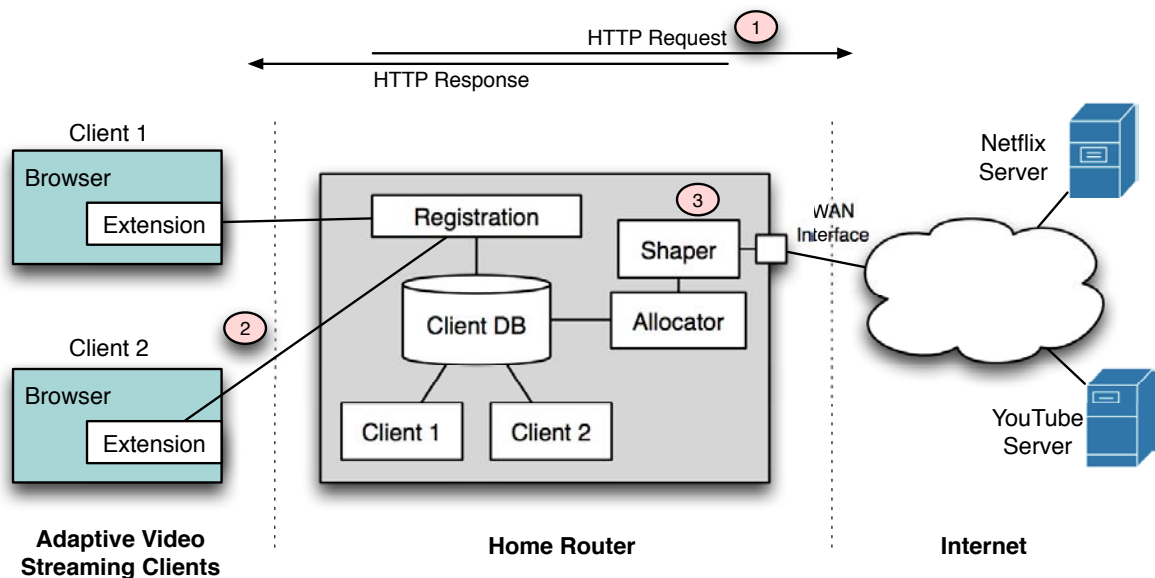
HTTP Request 1
HTTP Response

Client 1
Browser
Extension

Client 2
Browser
Extension

2

Registration
3
Shaper
Client DB
Allocator
Client 1
Client 2

WAN Interface

Netflix Server

YouTube Server

Adaptive Video Streaming Clients

Home Router

Internet